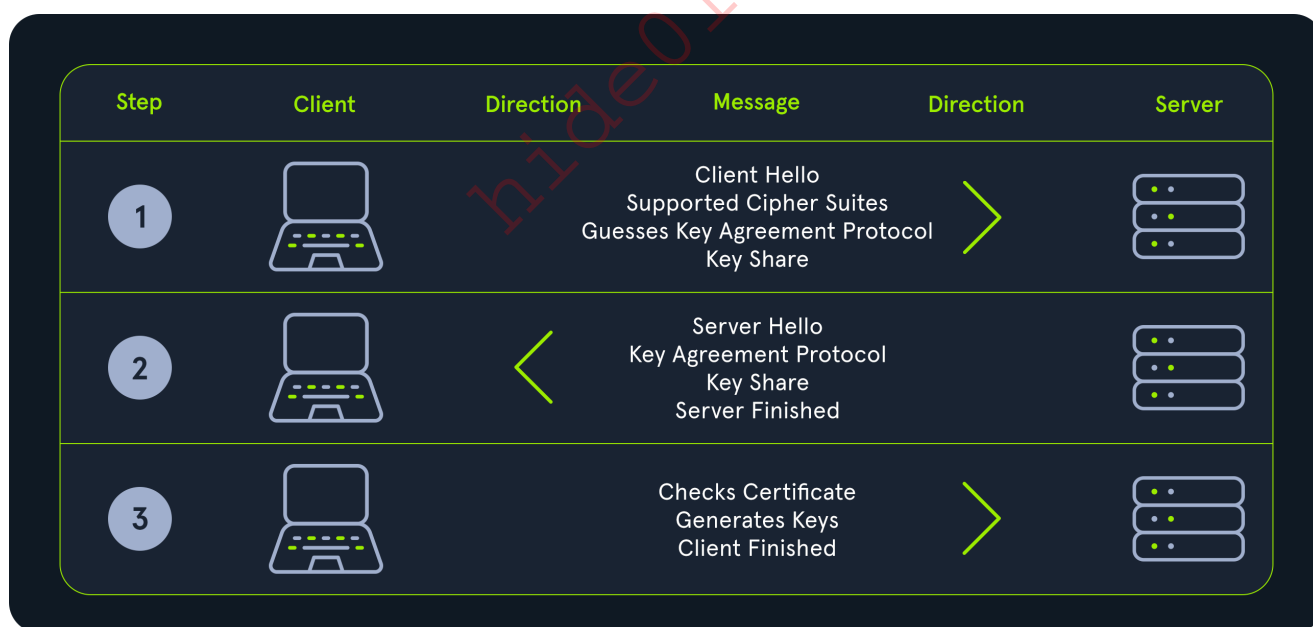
| Step | Client | Direction | Message | Direction | Server |
|---|---|---|---|---|---|
| 1 | | | Client Hello Supported Cipher Suites Guesses Key Agreement Protocol Key Share | > | |
| 2 | | < | Server Hello Key Agreement Protocol Key Share Server Finished | | |
| 3 | | | Checks Certificate Generates Keys Client Finished | > | |

hide01